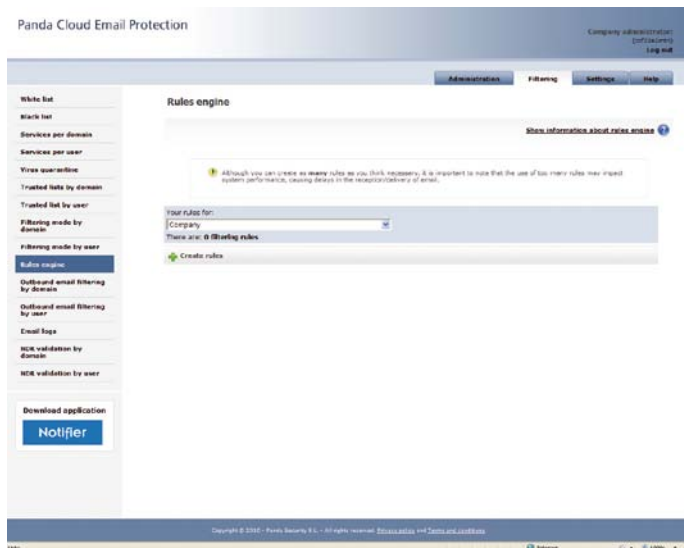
Panda Cloud Email Protection

Company administrator
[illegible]
Log out

Administration
Filtering
Settings
Help

White list
Black list
Services per domain
Services per user
Virus quarantine
Trusted lists by domain
Trusted list by user
Filtering mode by domain
Filtering mode by user
Rules engine
Outbound email filtering by domain
Outbound email filtering by user
Email logs
NDR validation by domain
NDR validation by user

Download application
Notifier

Rules engine

Show information about rules engine

Although you can create as many rules as you think necessary, it is important to note that the use of too many rules may impact system performance, causing delays in the reception/delivery of email.

Your rules for:
Company
There are: 0 filtering rules

Create rules

Copyright © 2010 - Panda Security S.L. - All rights reserved. Privacy policy and Terms and conditions

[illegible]